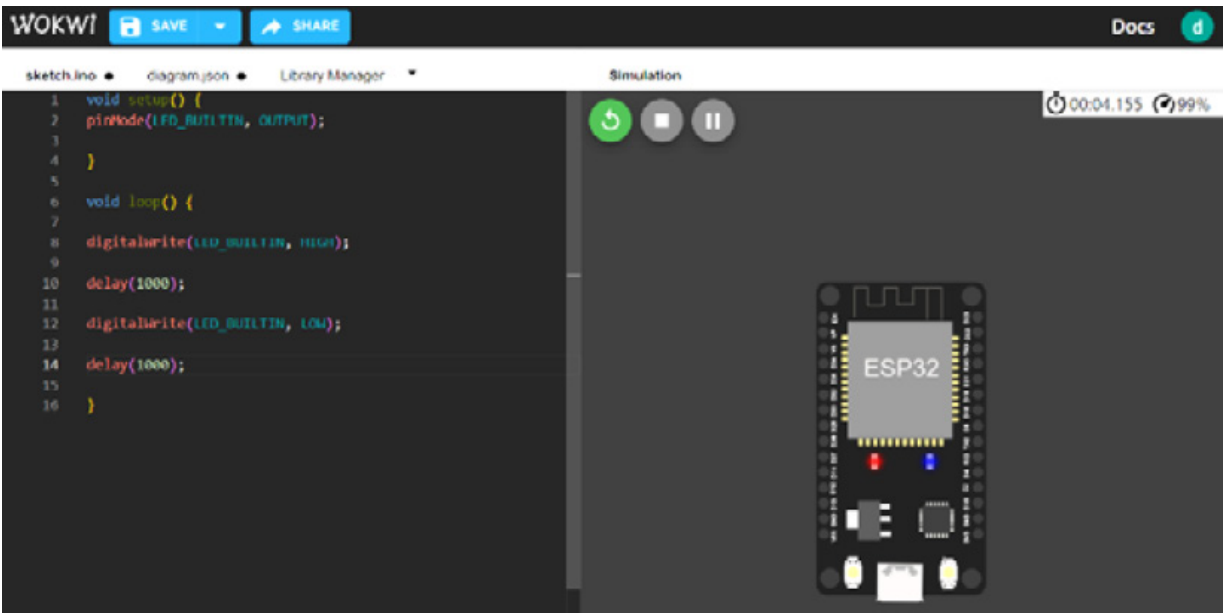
WOKWI SAVE SHARE Docs d

sketch.ino ● diagram.json ● Library Manager Simulation

1 void setup() {
2 pinMode(LED_BUILTIN, OUTPUT);
3
4 }
5
6 void loop() {
7
8 digitalWrite(LED_BUILTIN, HIGH);
9
10 delay(1000);
11
12 digitalWrite(LED_BUILTIN, LOW);
13
14 delay(1000);
15
16 }

00:04.155 99%

ESP32